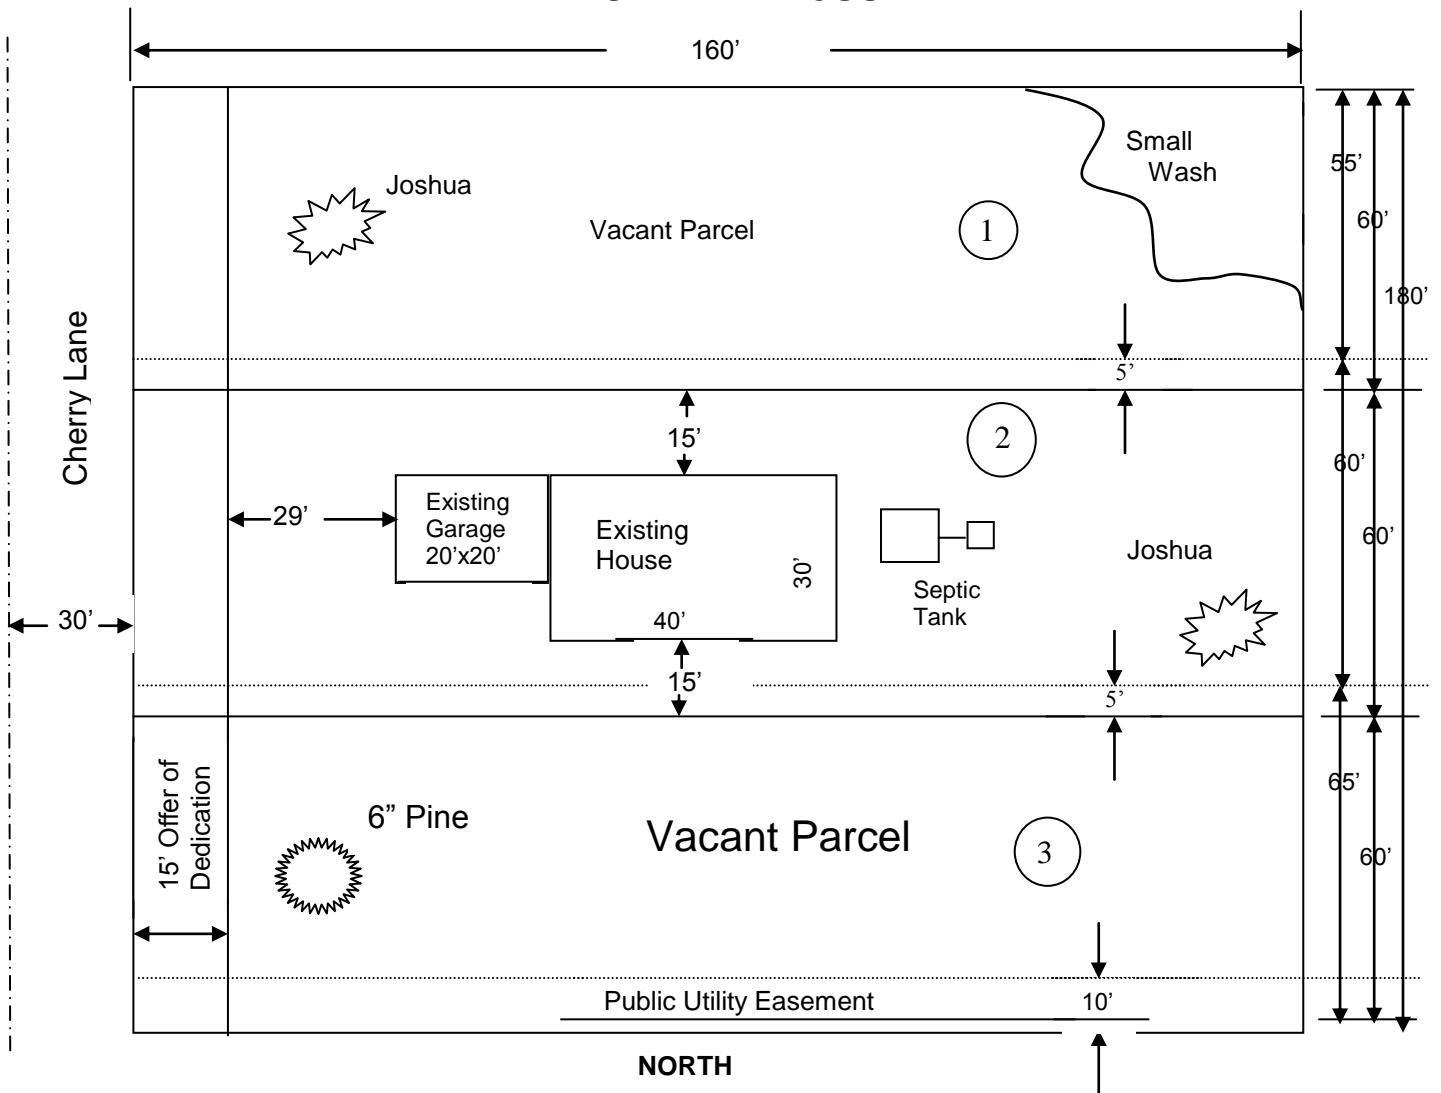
160’

Small Wash

Joshua

Vacant Parcel

1

55’

60’

180’

5’

Cherry Lane

15’

2

60’

60’

29’

Existing Garage 20’x20’

Existing House

30’

40’

Septic Tank

Joshua

30’

15’

5’

15’ Offer of Dedication

6” Pine

Vacant Parcel

3

65’

60’

Public Utility Easement

10’

NORTH